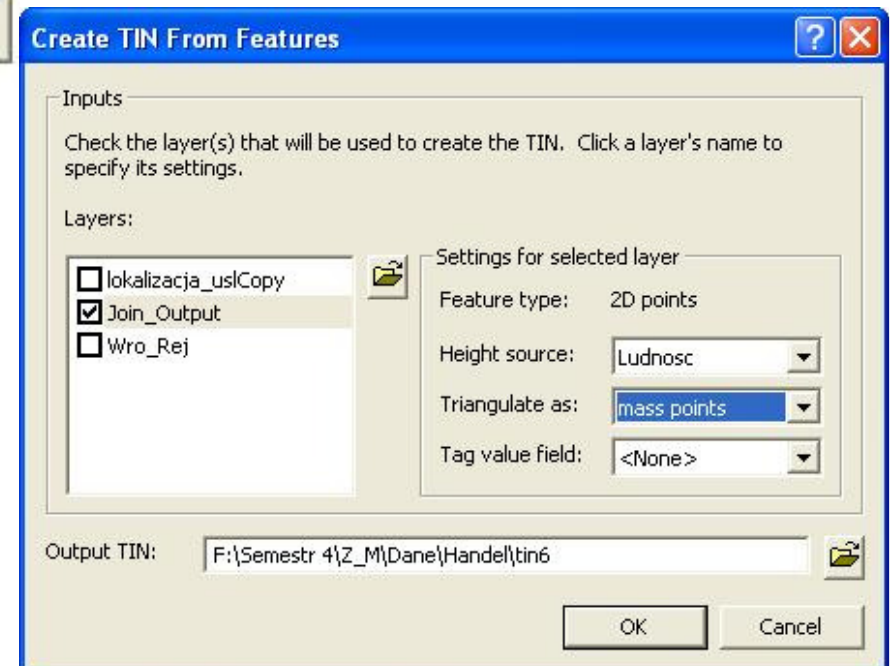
Create TIN From Features

Inputs

Check the layer(s) that will be used to create the TIN. Click a layer's name to specify its settings.

Layers:

lokalizacja_uslCopy
Join_Output
Wro_Rej

Settings for selected layer

Feature type: 2D points

Height source: Ludnosc

Triangulate as: mass points

Tag value field: <None>

Output TIN: F:\Semestr 4\Z_M\Dane\Handel\tin6

OK

Cancel